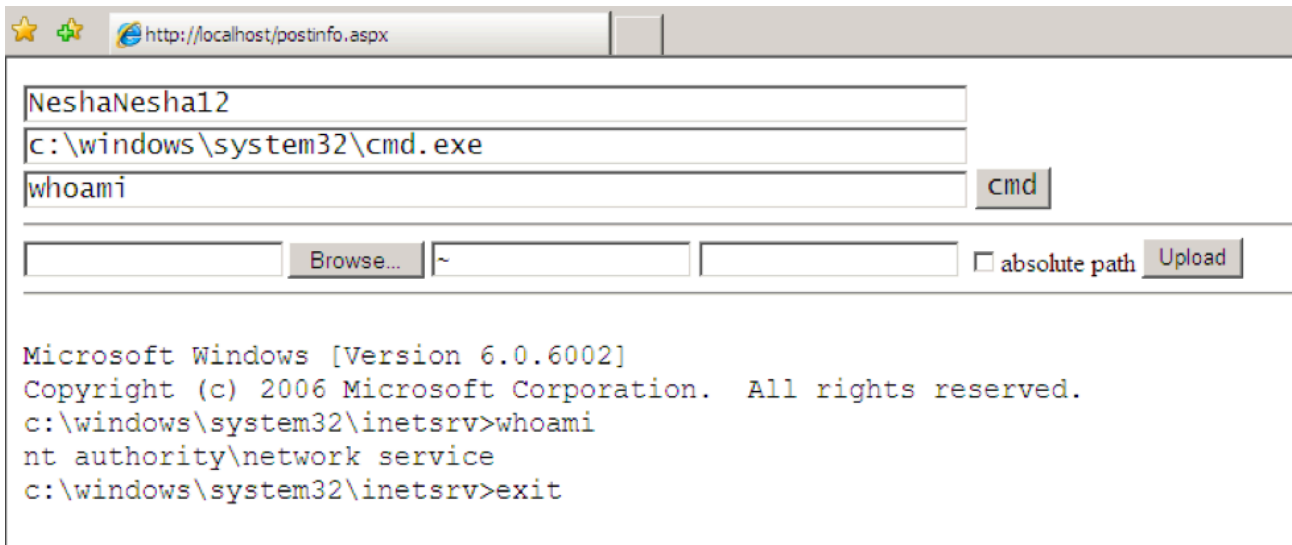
http://localhost/postinfo.aspx

NeshaNesha12
c:\windows\system32\cmd.exe
whoami
cmd

Browse... ~ absolute path Upload

Microsoft Windows [Version 6.0.6002]
Copyright (c) 2006 Microsoft Corporation. All rights reserved.
c:\windows\system32\inetsrv>whoami
nt authority\network service
c:\windows\system32\inetsrv>exit